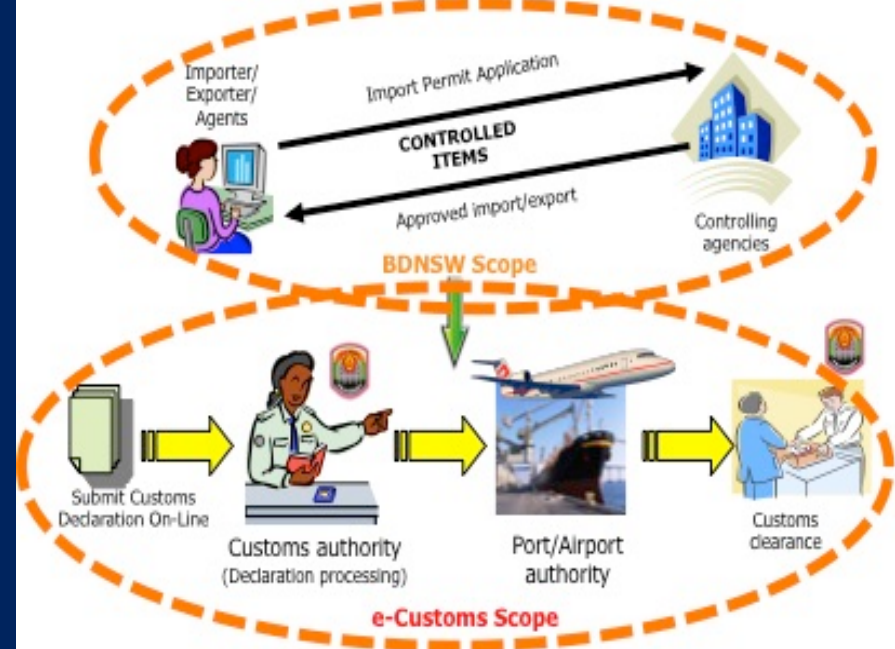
Importer/
Exporter/
Agents

Import Permit Application

CONTROLLED ITEMS

Approved import/export

Controlling agencies

BDNSW Scope

Submit Customs Declaration On-Line

Customs authority
(Declaration processing)

Port/Airport authority

Customs clearance

e-Customs Scope